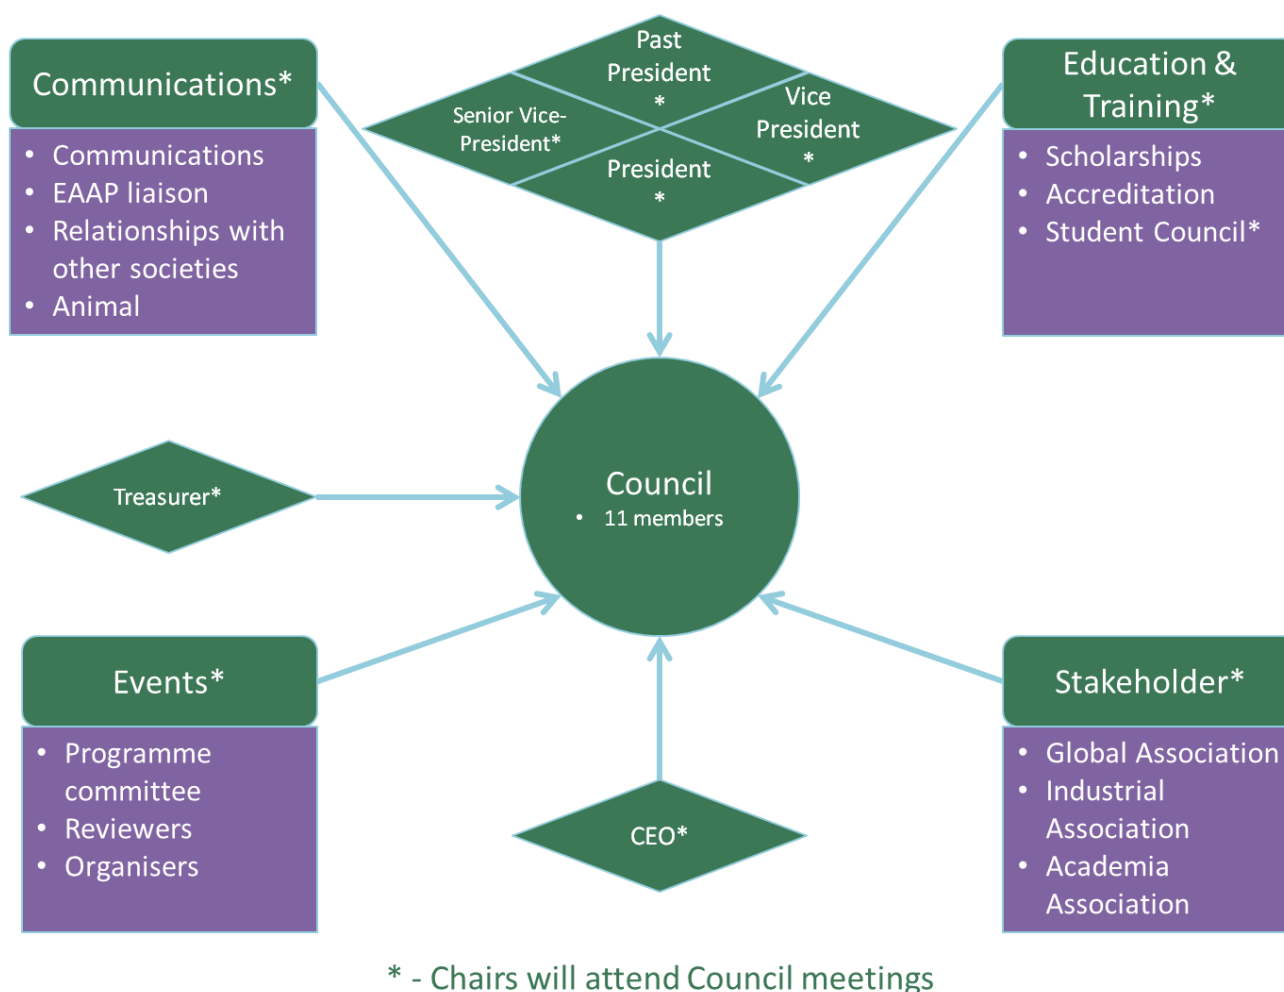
Communications*

- Communications
- EAAP liaison
- Relationships with other societies
- Animal

Past President *

Senior Vice-President*

Vice President *

President *

Education & Training*

- Scholarships
- Accreditation
- Student Council*

Treasurer*

Council

- 11 members

Events*

- Programme committee
- Reviewers
- Organisers

CEO*

Stakeholder*

- Global Association
- Industrial Association
- Academia Association

* - Chairs will attend Council meetings